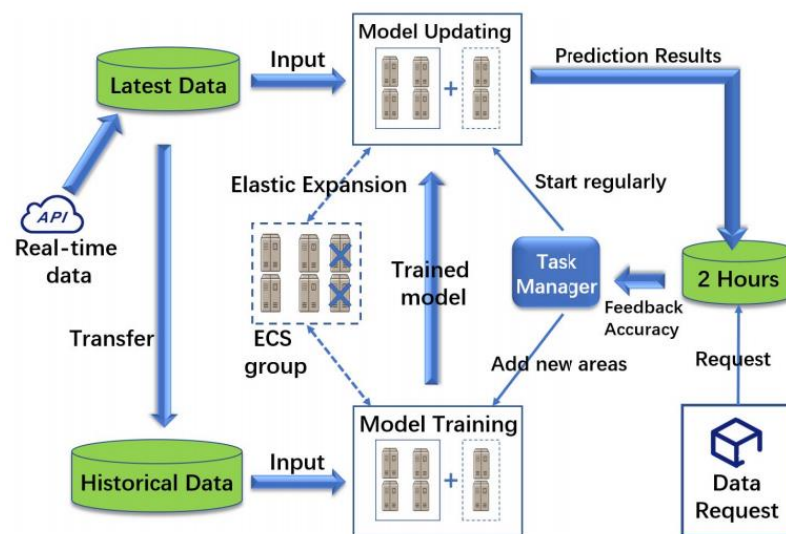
Model Updating

Latest Data

Input

+

Prediction Results

Elastic Expansion

Start regularly

API

Real-time data

Trained model

Task Manager

2 Hours

Feedback Accuracy

ECS group

Transfer

Add new areas

Request

Model Training

Historical Data

Input

+

Data Request